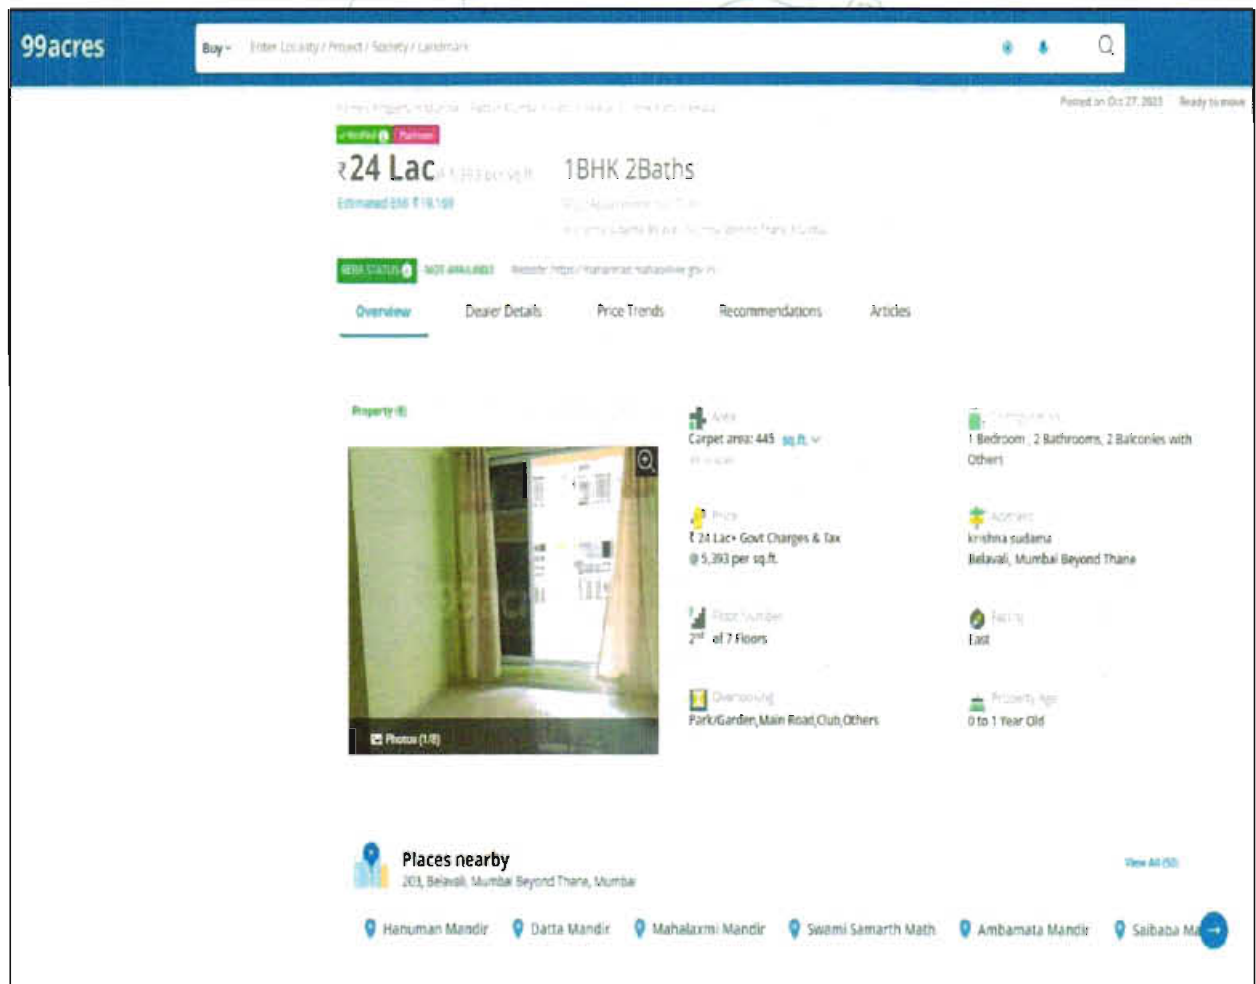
99acres

Buy Enter Locality / Project / Society / Landmark

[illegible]

Posted on Oct 27, 2023 Ready to move

Verified Platinum

₹24 Lac @ 5,393 per sq.ft. 1BHK 2Baths

Estimated EMI ₹ 19,169

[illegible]

RERA STATUS NOT AVAILABLE Website: https://maharera.mahaonline.gov.in

Overview Dealer Details Price Trends Recommendations Articles

Property (8)

Photos (1/8)

Area
Carpet area: 445 sq.ft.
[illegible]

Configuration
1 Bedroom , 2 Bathrooms, 2 Balconies with Others

Price
₹ 24 Lac+ Govt Charges & Tax
@ 5,393 per sq.ft.

Address
krishna sudama
Belavali, Mumbai Beyond Thane

Floor Number
$2^{nd}$ of 7 Floors

Facing
East

Overlooking
Park/Garden,Main Road,Club,Others

Property Age
0 to 1 Year Old

Places nearby
203, Belavali, Mumbai Beyond Thane, Mumbai

View All (50)

Hanuman Mandir Datta Mandir Mahalaxmi Mandir Swami Samarth Math Ambamata Mandir Saibaba Ma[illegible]